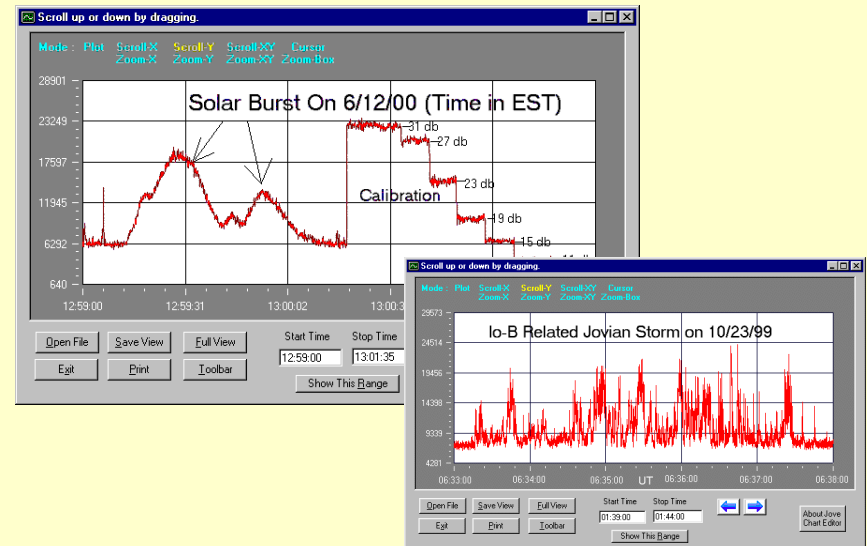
Scroll up or down by dragging.

Mode : Plot Scroll-X Zoom-X Scroll-Y Zoom-Y Scroll-XY Zoom-XY Cursor Zoom-Box

28901
23249
17597
11945
6292
640

Solar Burst On 6/12/00 (Time in EST)

31 db
27 db
23 db
Calibration
19 db
15 db
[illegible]

12:59:00 12:59:31 13:00:02 13:00:3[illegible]

Open File Save View Full View
Exit Print Toolbar

Start Time 12:59:00
Stop Time 13:01:35
Show This Range

Scroll up or down by dragging.

Mode : Plot Scroll-X Zoom-X Scroll-Y Zoom-Y Scroll-XY Zoom-XY Cursor Zoom-Box

29573
24514
19456
14398
9339
4281

Io-B Related Jovian Storm on 10/23/99

06:33:00 06:34:00 06:35:00 UT 06:36:00 06:37:00 06:38:00

Open File Save View Full View
Exit Print Toolbar

Start Time 01:39:00
Stop Time 01:44:00
Show This Range

About Jove Chart Editor